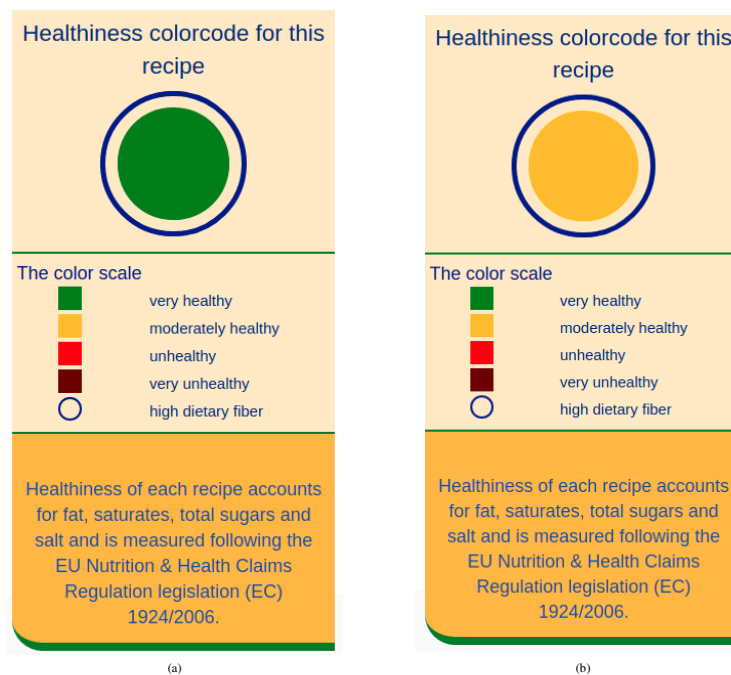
Healthiness colorcode for this recipe

The color scale
very healthy
moderately healthy
unhealthy
very unhealthy
high dietary fiber

Healthiness of each recipe accounts for fat, saturates, total sugars and salt and is measured following the EU Nutrition & Health Claims Regulation legislation (EC) 1924/2006.

(a)

Healthiness colorcode for this recipe

The color scale
very healthy
moderately healthy
unhealthy
very unhealthy
high dietary fiber

Healthiness of each recipe accounts for fat, saturates, total sugars and salt and is measured following the EU Nutrition & Health Claims Regulation legislation (EC) 1924/2006.

(b)